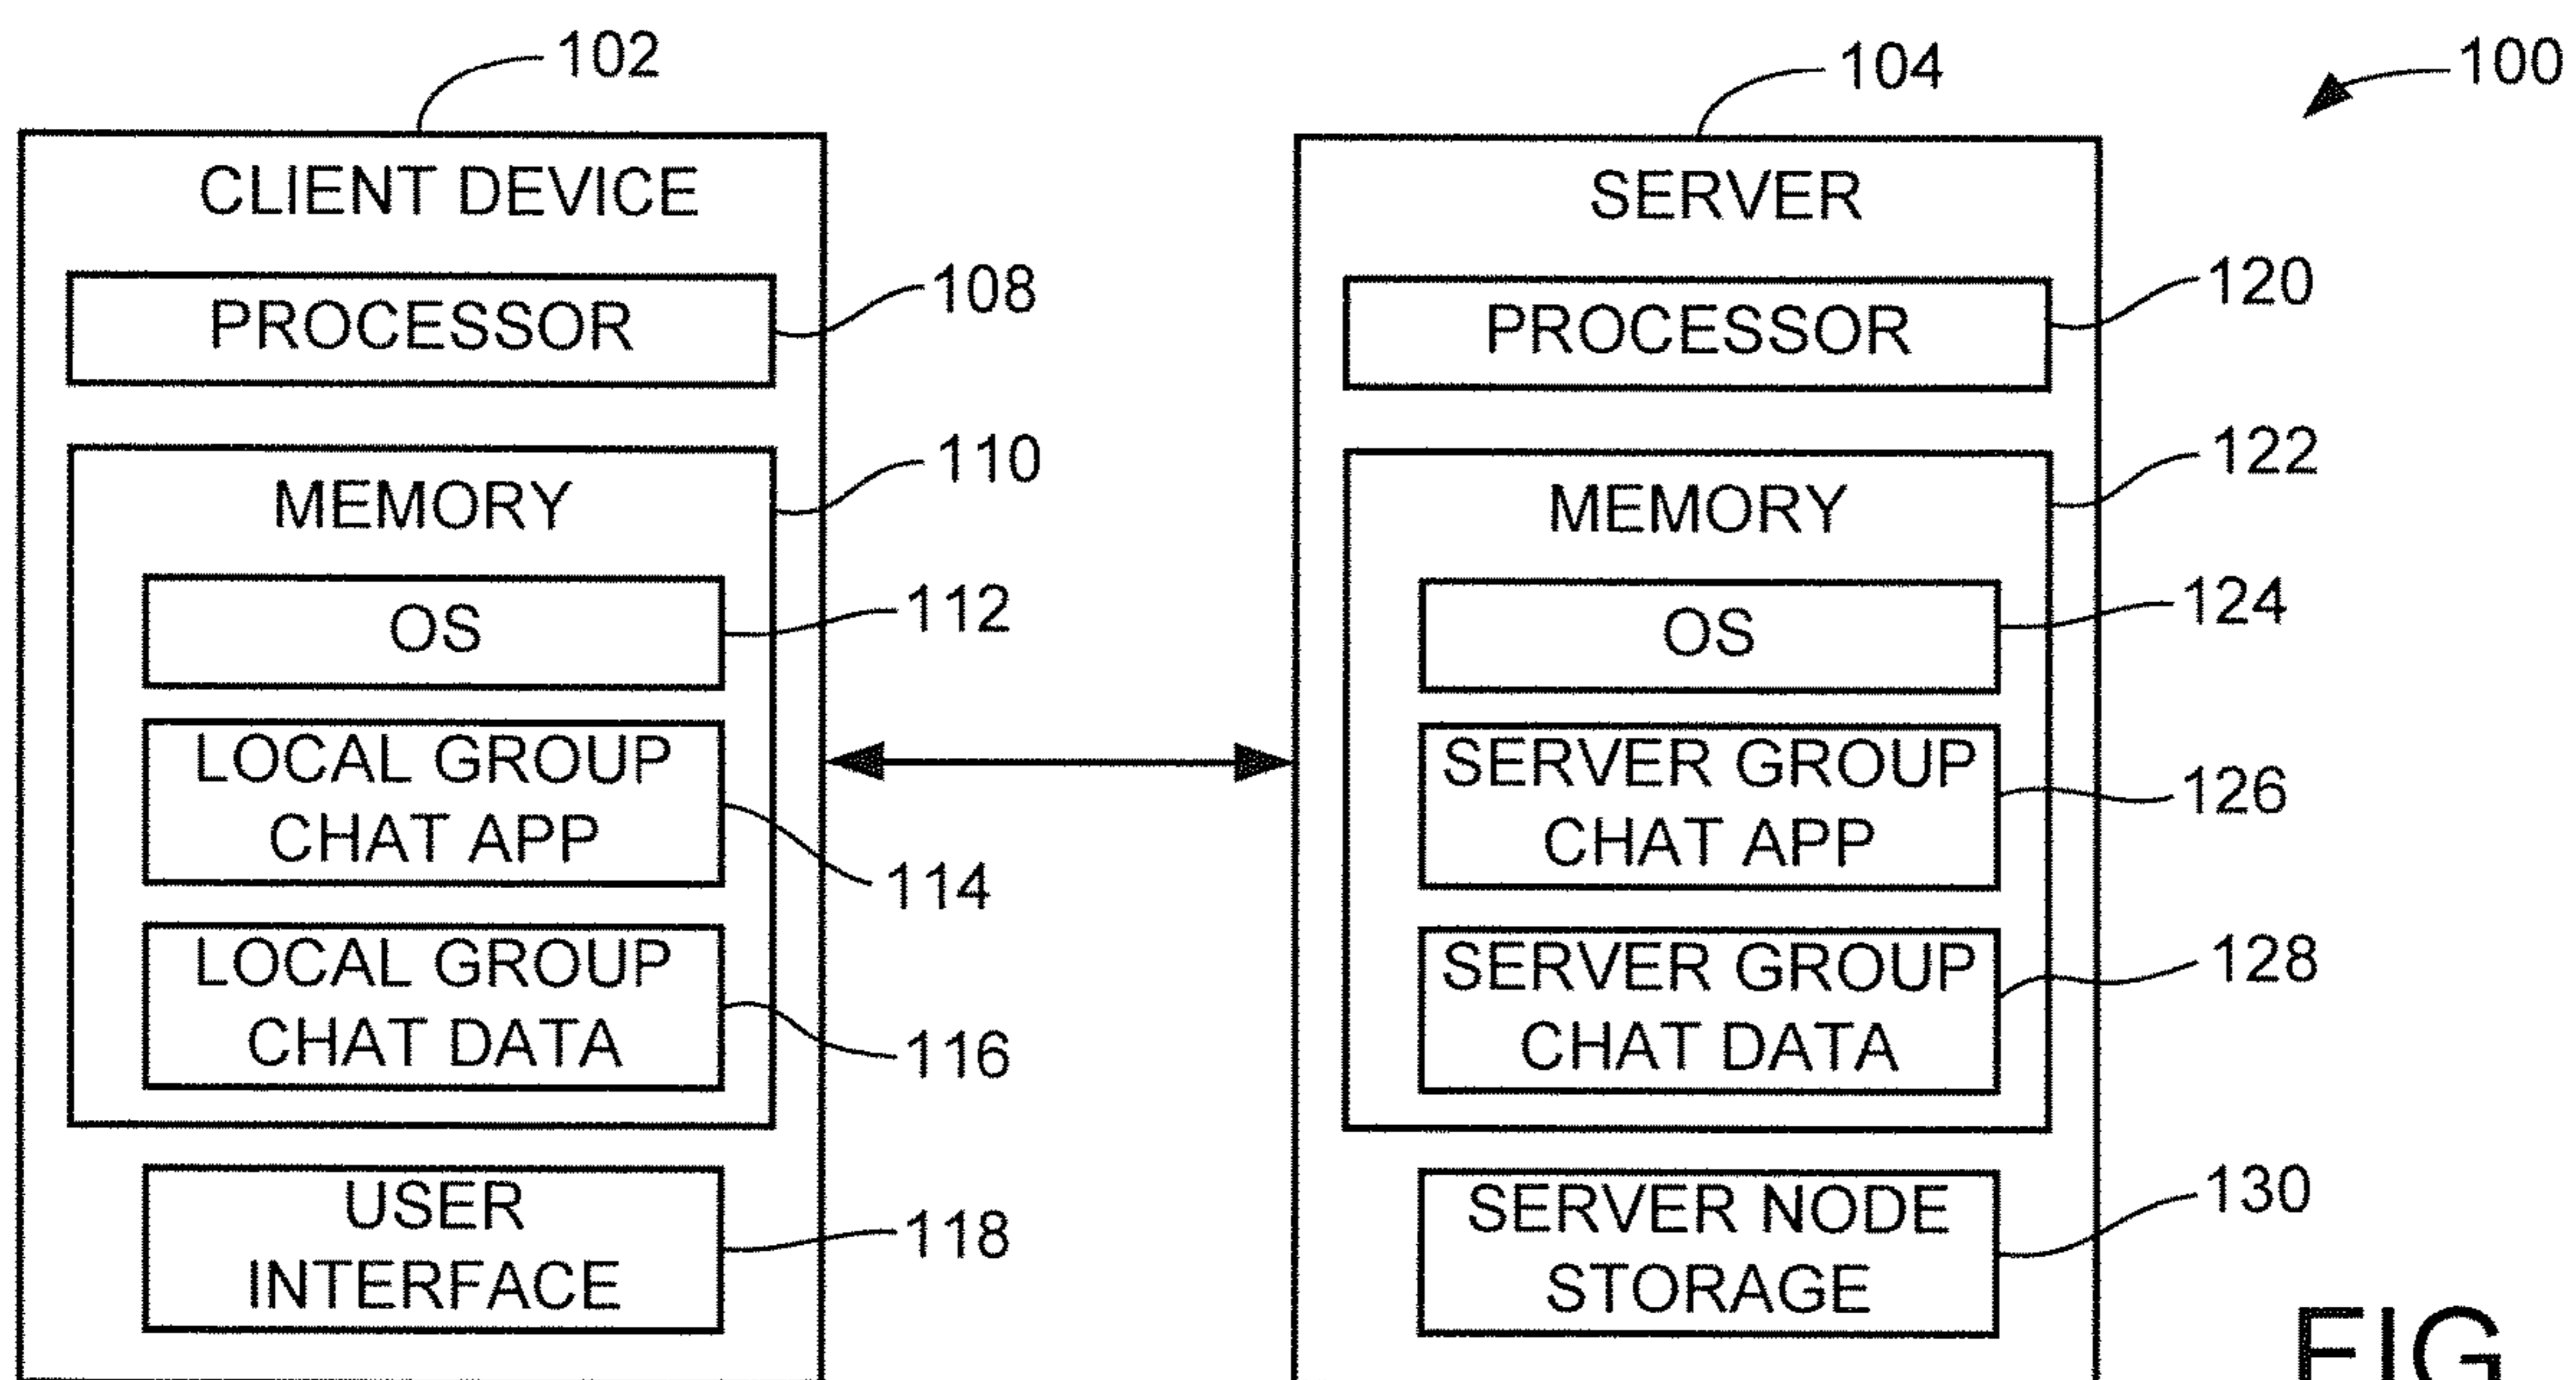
102

CLIENT DEVICE

PROCESSOR

108

MEMORY

110

OS

112

LOCAL GROUP CHAT APP

114

LOCAL GROUP CHAT DATA

116

USER INTERFACE

118

104

SERVER

PROCESSOR

120

MEMORY

122

OS

124

SERVER GROUP CHAT APP

126

SERVER GROUP CHAT DATA

128

SERVER NODE STORAGE

130

100

FIG